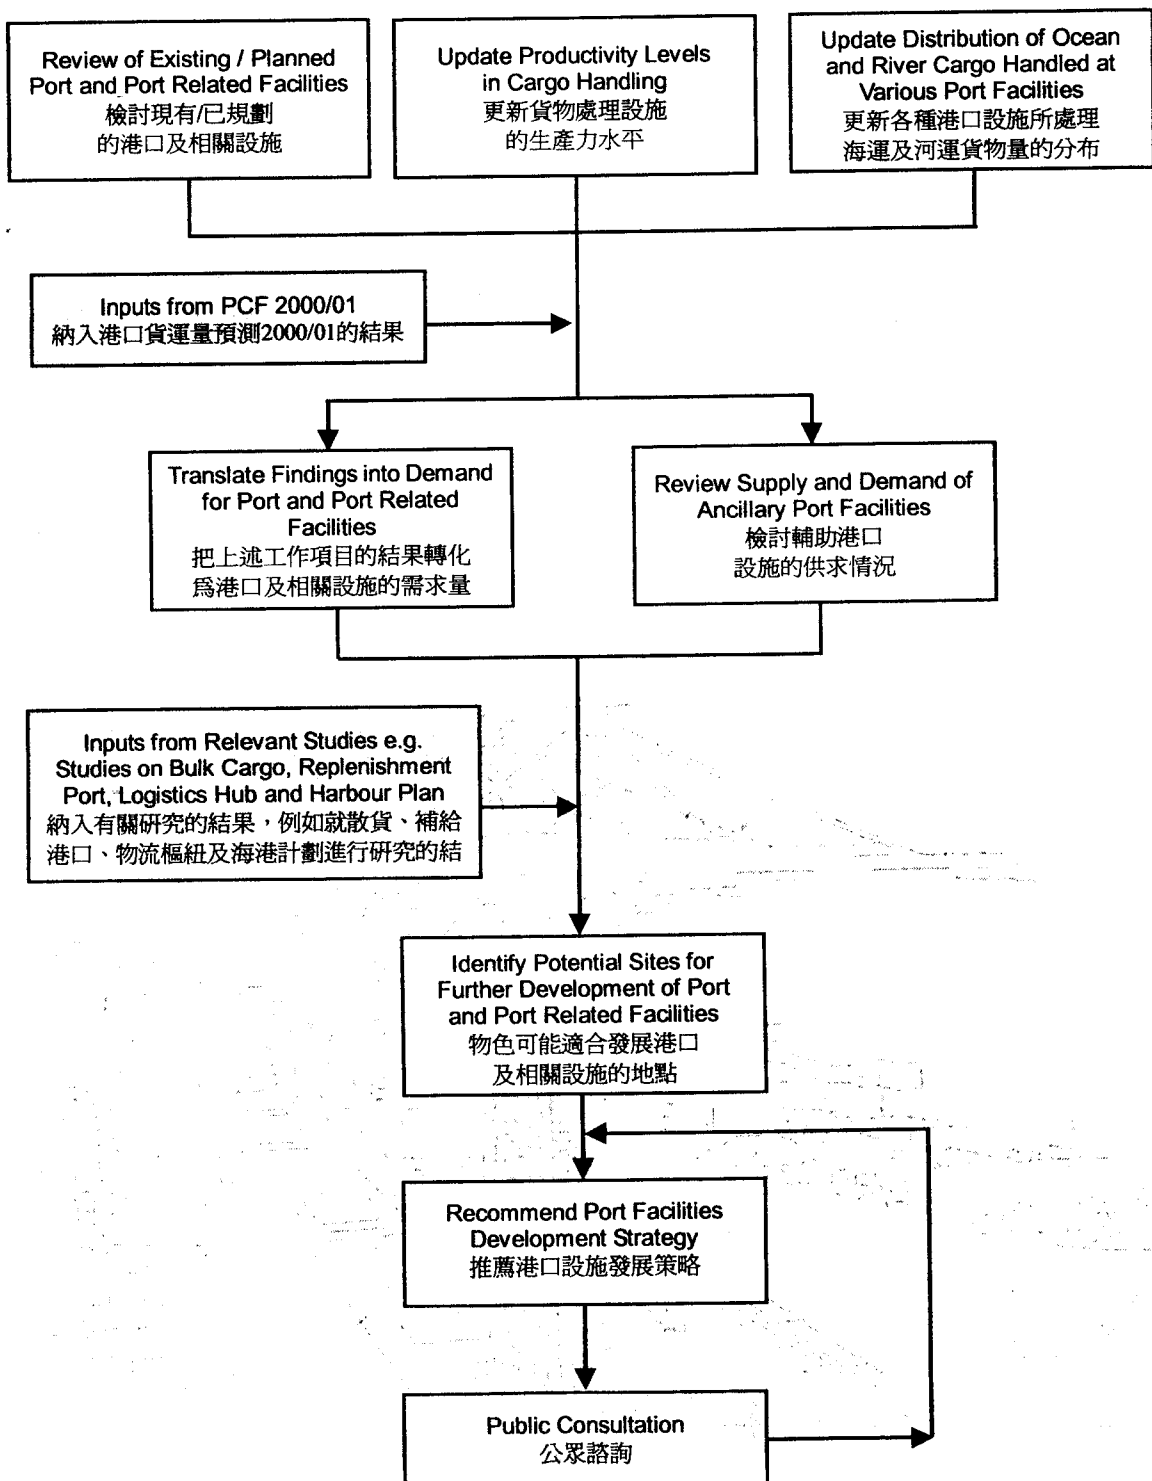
Review of Existing / Planned Port and Port Related Facilities
檢討現有/已規劃的港口及相關設施

Update Productivity Levels in Cargo Handling
更新貨物處理設施的生產力水平

Update Distribution of Ocean and River Cargo Handled at Various Port Facilities
更新各種港口設施所處理海運及河運貨物量的分布

Inputs from PCF 2000/01
納入港口貨運量預測2000/01的結果

Translate Findings into Demand for Port and Port Related Facilities
把上述工作項目的結果轉化爲港口及相關設施的需求量

Review Supply and Demand of Ancillary Port Facilities
檢討輔助港口設施的供求情況

Inputs from Relevant Studies e.g. Studies on Bulk Cargo, Replenishment Port, Logistics Hub and Harbour Plan
納入有關研究的結果，例如就散貨、補給港口、物流樞紐及海港計劃進行研究的結

Identify Potential Sites for Further Development of Port and Port Related Facilities
物色可能適合發展港口及相關設施的地點

Recommend Port Facilities Development Strategy
推薦港口設施發展策略

Public Consultation
公眾諮詢